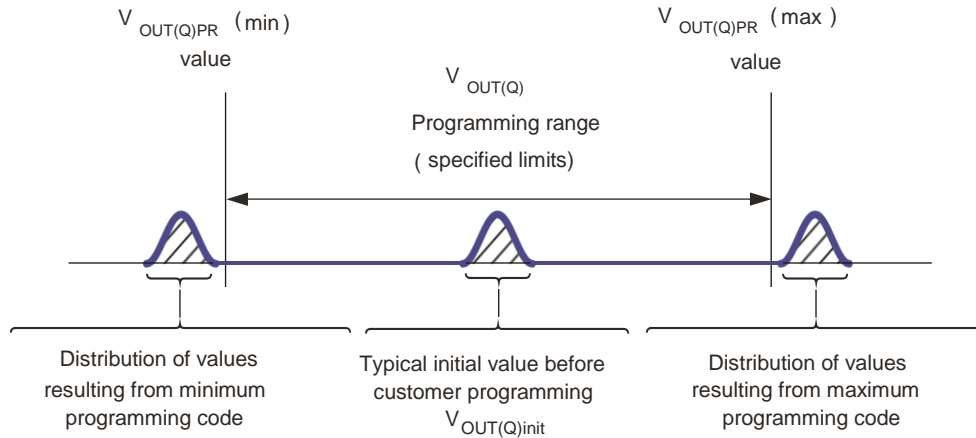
$V_{OUT(Q)PR}$ (min) value

$V_{OUT(Q)}$
Programming range
( specified limits)

$V_{OUT(Q)PR}$ (max ) value

Distribution of values resulting from minimum programming code

Typical initial value before customer programming
$V_{OUT(Q)init}$

Distribution of values resulting from maximum programming code